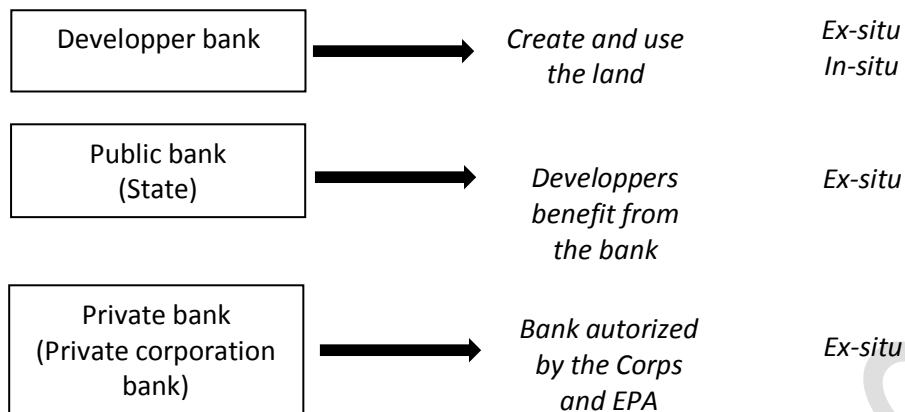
Developper bank

Create and use the land

Ex-situ
In-situ

Public bank (State)

Developpers benefit from the bank

Ex-situ

Private bank (Private corporation bank)

Bank autorized by the Corps and EPA

Ex-situ